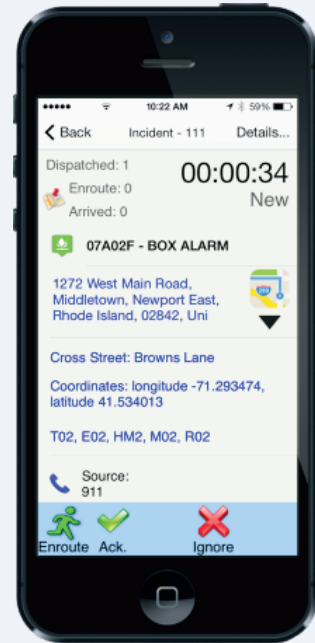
●●●●● 10:22 AM 59%

Back Incident - 111 Details...

Dispatched: 1
Enroute: 0
Arrived: 0

00:00:34
New

07A02F - BOX ALARM

1272 West Main Road, Middletown, Newport East, Rhode Island, 02842, Uni

Cross Street: Browns Lane

Coordinates: longitude -71.293474, latitude 41.534013

T02, E02, HM2, M02, R02

Source: 911

Enroute Ack. Ignore